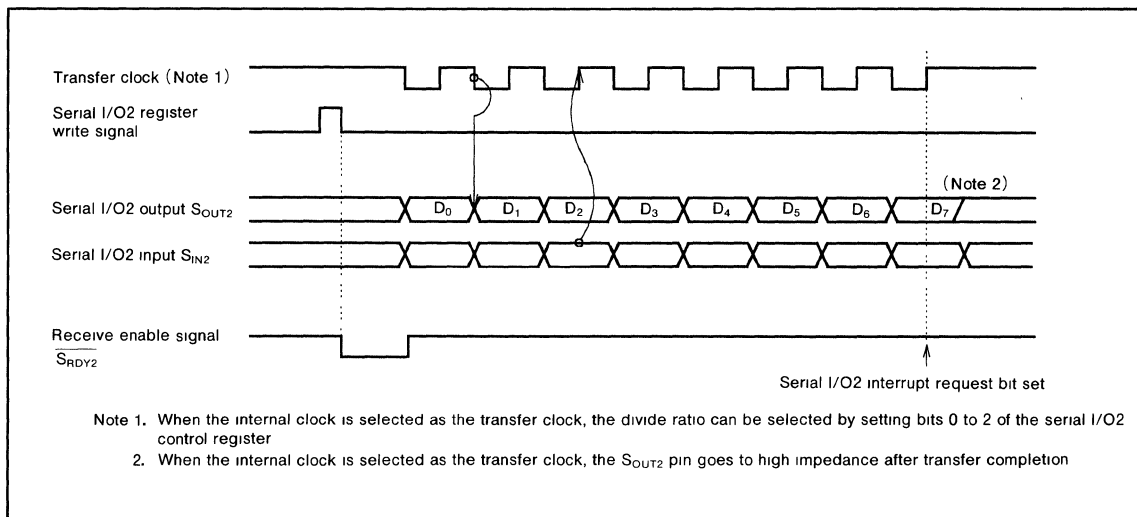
Transfer clock (Note 1)

Serial I/O2 register write signal

Serial I/O2 output $S_{OUT2}$

$D_0$ $D_1$ $D_2$ $D_3$ $D_4$ $D_5$ $D_6$ $D_7$

(Note 2)

Serial I/O2 input $S_{IN2}$

Receive enable signal $\overline{S_{RDY2}}$

Serial I/O2 interrupt request bit set

Note 1. When the internal clock is selected as the transfer clock, the divide ratio can be selected by setting bits 0 to 2 of the serial I/O2 control register

2. When the internal clock is selected as the transfer clock, the $S_{OUT2}$ pin goes to high impedance after transfer completion